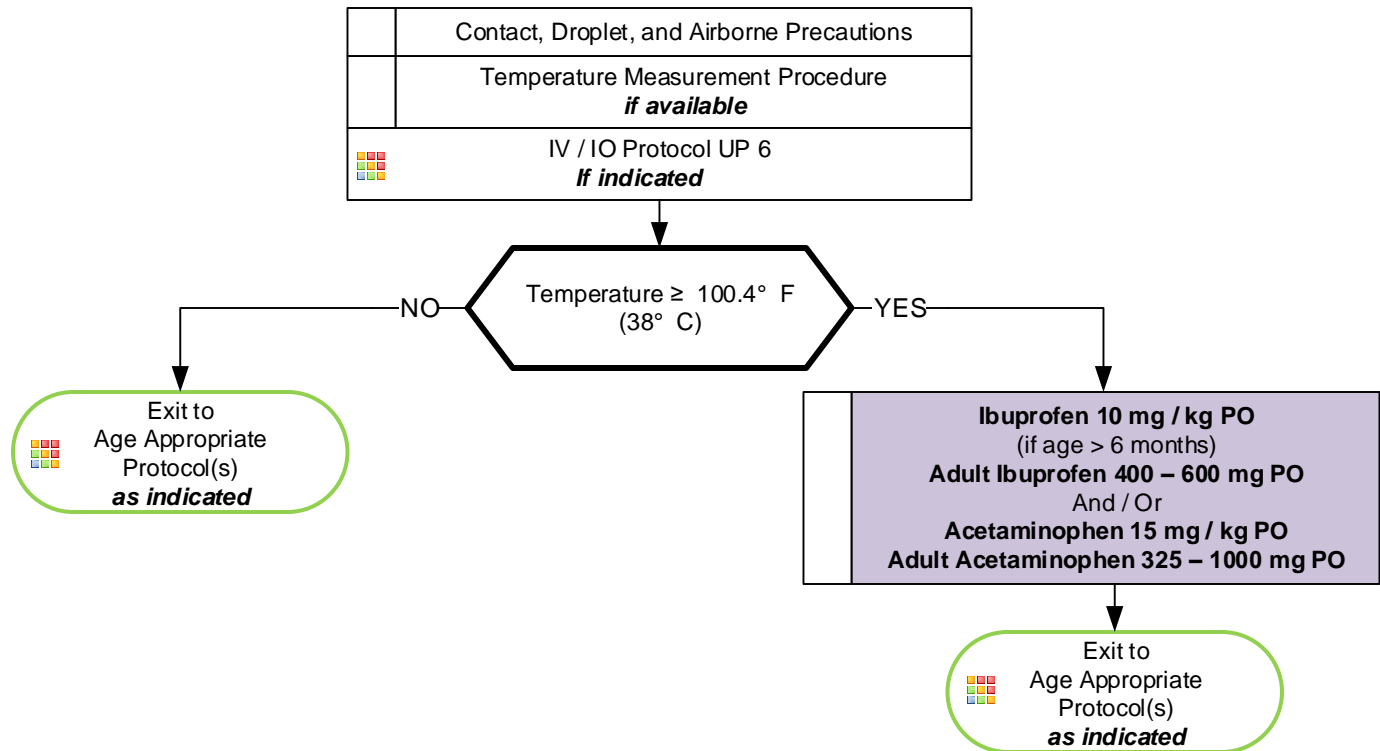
Contact, Droplet, and Airborne Precautions

Temperature Measurement Procedure
***if available***

IV / IO Protocol UP 6
***If indicated***

Temperature ≥ 100.4° F
(38° C)

NO

YES

Exit to
Age Appropriate
Protocol(s)
***as indicated***

**Ibuprofen 10 mg / kg PO**
(if age > 6 months)
**Adult Ibuprofen 400 – 600 mg PO**
And / Or
**Acetaminophen 15 mg / kg PO**
**Adult Acetaminophen 325 – 1000 mg PO**

Exit to
Age Appropriate
Protocol(s)
***as indicated***